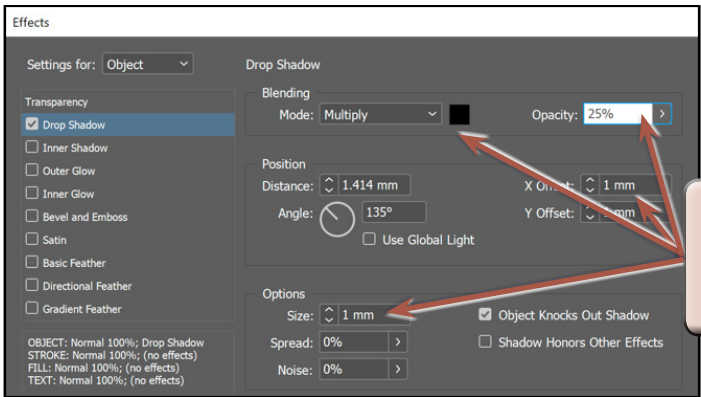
Effects

Settings for: Object

Transparency
☑ Drop Shadow
☐ Inner Shadow
☐ Outer Glow
☐ Inner Glow
☐ Bevel and Emboss
☐ Satin
☐ Basic Feather
☐ Directional Feather
☐ Gradient Feather

OBJECT: Normal 100%; Drop Shadow
STROKE: Normal 100%; (no effects)
FILL: Normal 100%; (no effects)
TEXT: Normal 100%; (no effects)

Drop Shadow

Blending
Mode: Multiply
Opacity: 25%

Position
Distance: 1.414 mm
X O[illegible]t: 1 mm
Angle: 135°
Y Offset: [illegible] mm
☐ Use Global Light

Options
Size: 1 mm
☑ Object Knocks Out Shadow
Spread: 0%
☐ Shadow Honors Other Effects
Noise: 0%